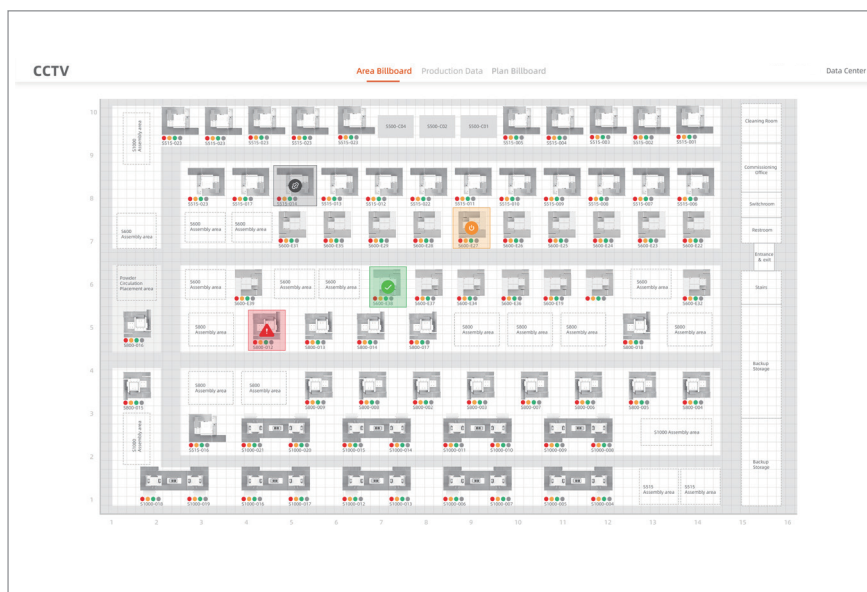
CCTV

Area Billboard Production Data Plan Billboard

Data Center

10
9
8
7
6
5
4
3
2
1

S1000 Assembly area

S515-023 S515-023 S515-023 S515-023 S515-023

S500-C04 S500-C02 S500-C01

S515-005 S515-004 S515-003 S515-002 S515-001

Cleaning Room

Commissioning Office

Switchroom

Restroom

Entrance & exit

Stairs

Backup Storage

Backup Storage

S515-023 S515-023 S515-024 S515-013 S515-012 S515-011 S515-010 S515-009 S515-008 S515-007 S515-006

S600 Assembly area

S600 Assembly area S600 Assembly area

S600-E37 S600-E35 S600-E33 S600-E28 S600-E27 S600-E26 S600-E25 S600-E24 S600-E23 S600-E22

Powder Circulation Placement area

S600 Assembly area S600 Assembly area S600 Assembly area

S600-E39 S600-E38 S600-E37 S600-E34 S600-E36 S600-E19

S600 Assembly area

S600-E32

S800 Assembly area S800 Assembly area S800 Assembly area S800 Assembly area S800 Assembly area

S800-016 S800-012 S800-013 S800-014 S800-017 S800-018

S800-015

S800 Assembly area S800 Assembly area

S800-009 S800-000 S800-002 S800-003 S800-007 S800-006 S800-005 S800-004

S1000 Assembly area

S515-016 S1000-021 S1000-020 S1000-015 S1000-014 S1000-011 S1000-010 S1000-009 S1000-008

S1000 Assembly area

S1000-018 S1000-019 S1000-018 S1000-017 S1000-012 S1000-013 S1000-006 S1000-007 S1000-005 S1000-004

S515 Assembly area S515 Assembly area

1 2 3 4 5 6 7 8 9 10 11 12 13 14 15 16